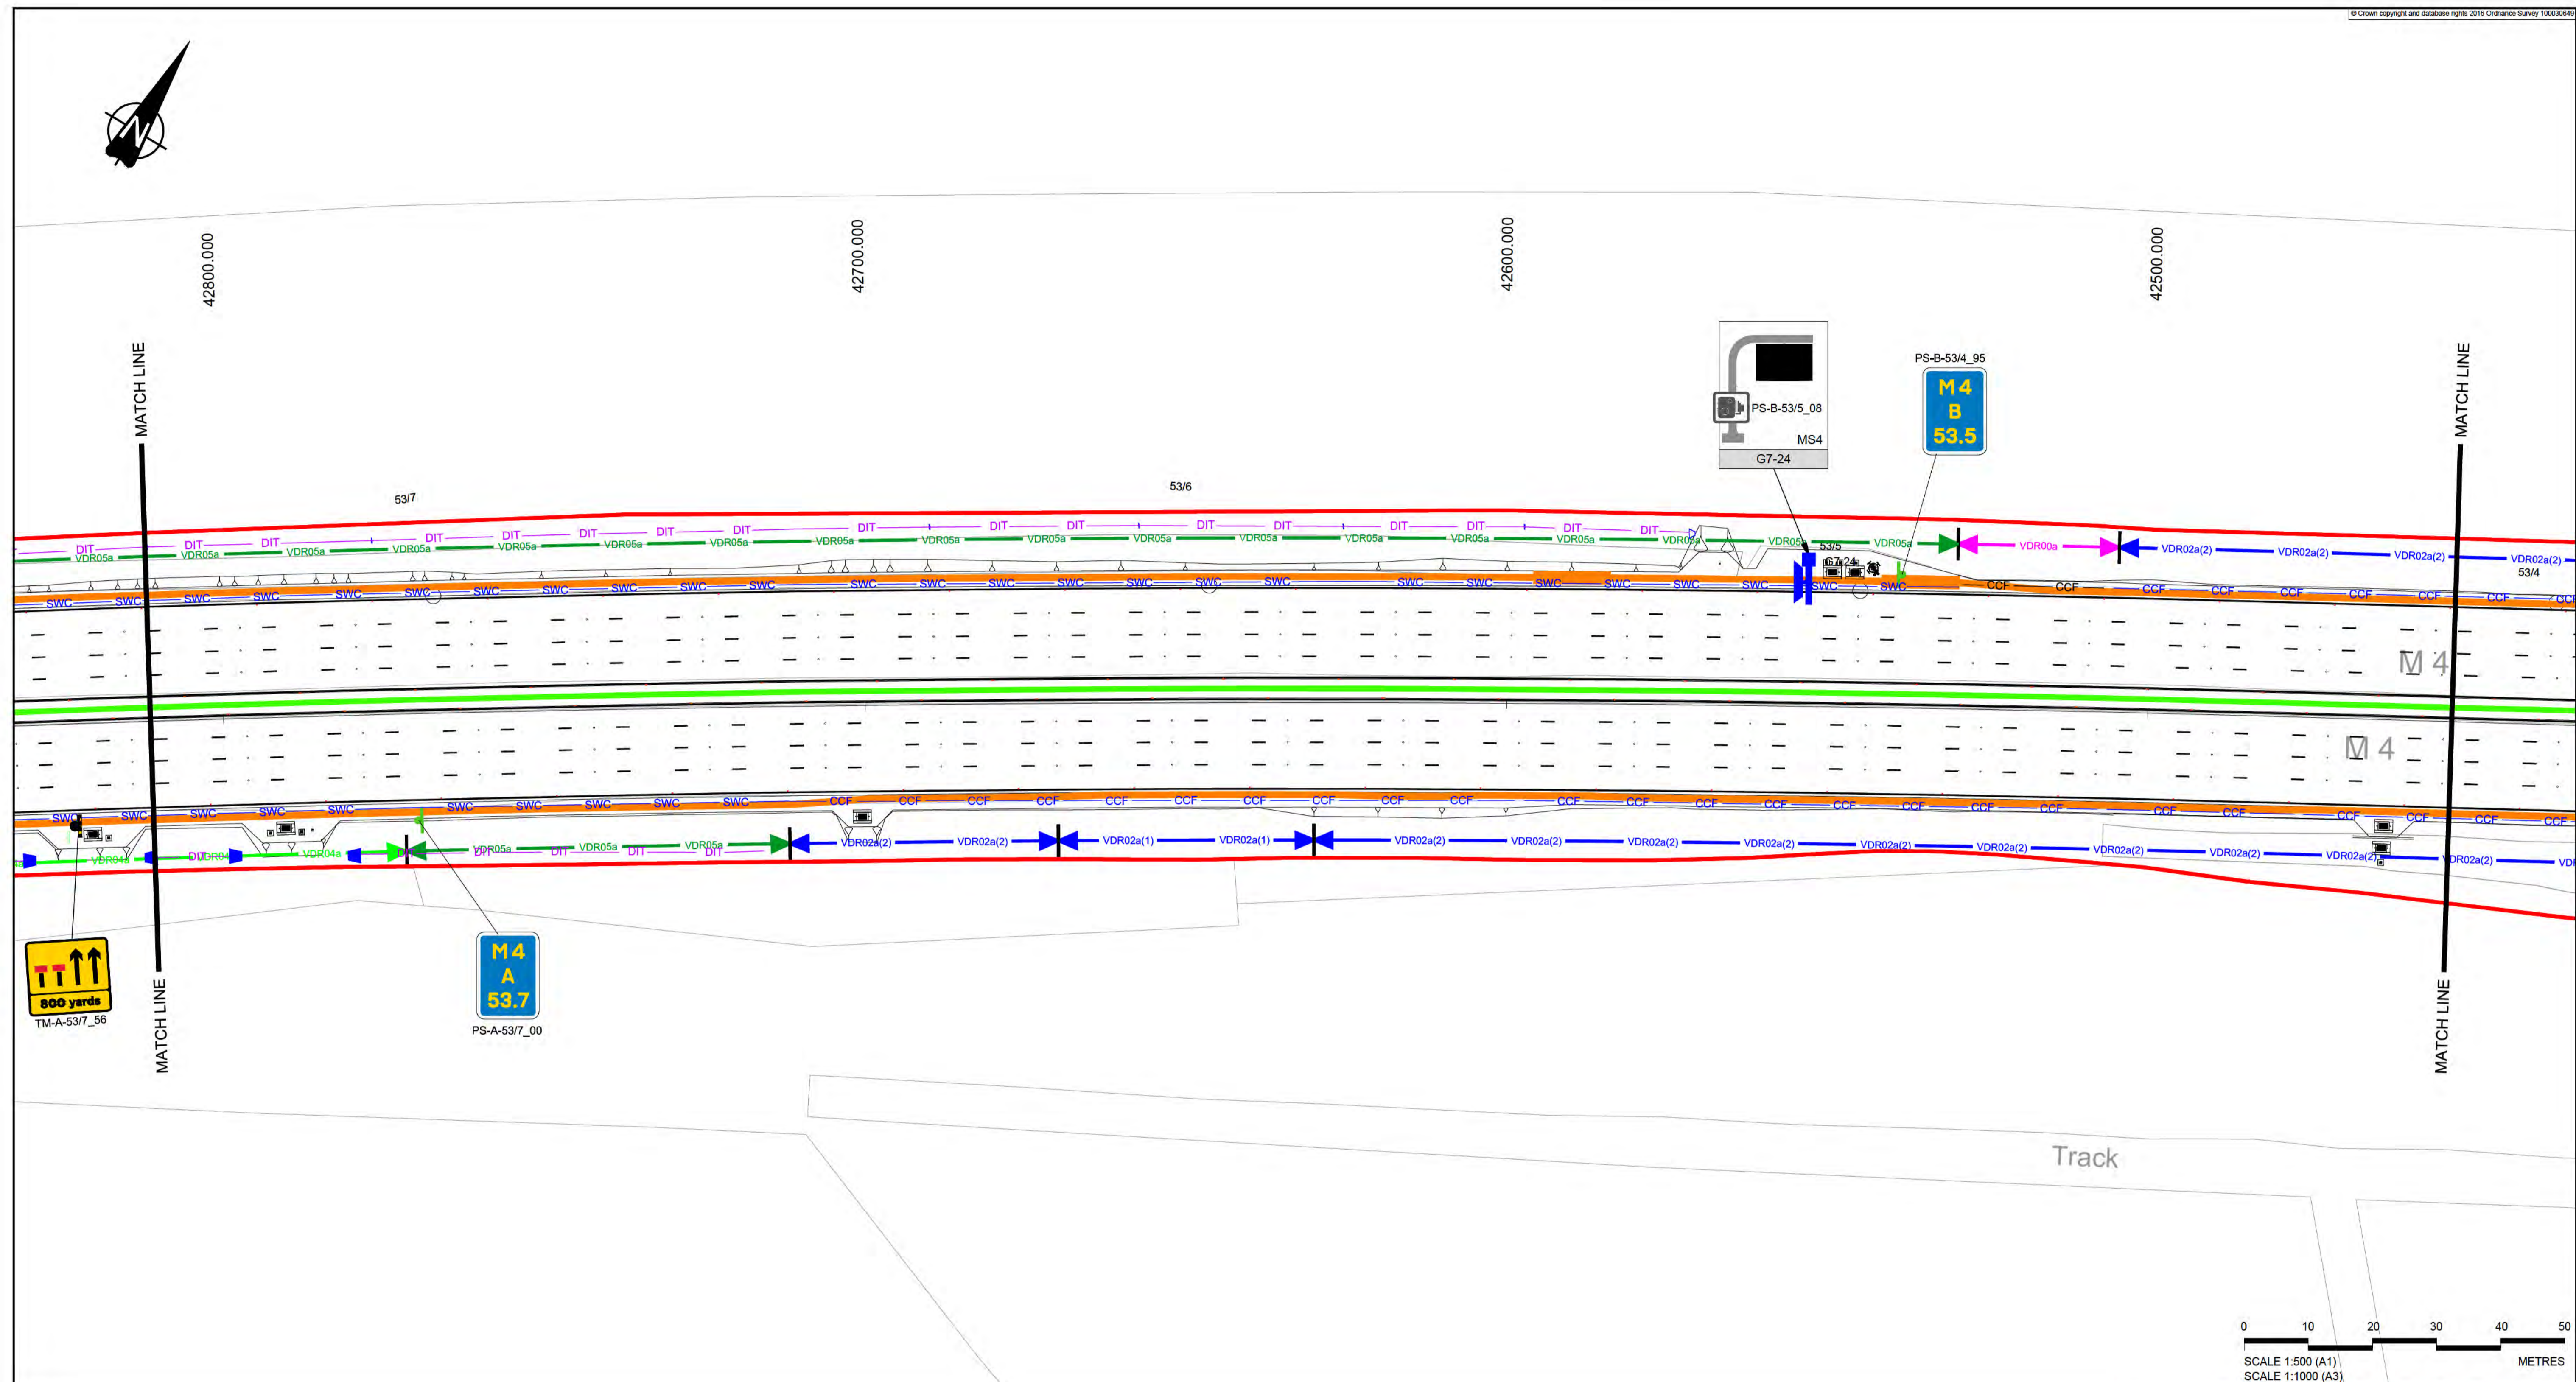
© Crown copyright and database rights 2016 Ordnance Survey 100030649

42800.000
42700.000
42600.000
42500.000

MATCH LINE
MATCH LINE

PS-B-53/5_08
MS4
G7-24

PS-B-53/4_95
M4
B
53.5

53/7
53/6
53/5
53/4
G7-24

DIT
VDR05a
SWC
CCF
VDR00a
VDR02a(2)
VDR02a(1)
VDR04a

M4
M4

800 yards
TM-A-53/7_56

M4
A
53.7
PS-A-53/7_00

MATCH LINE
MATCH LINE

Track

0 10 20 30 40 50
METRES
SCALE 1:500 (A1)
SCALE 1:1000 (A3)